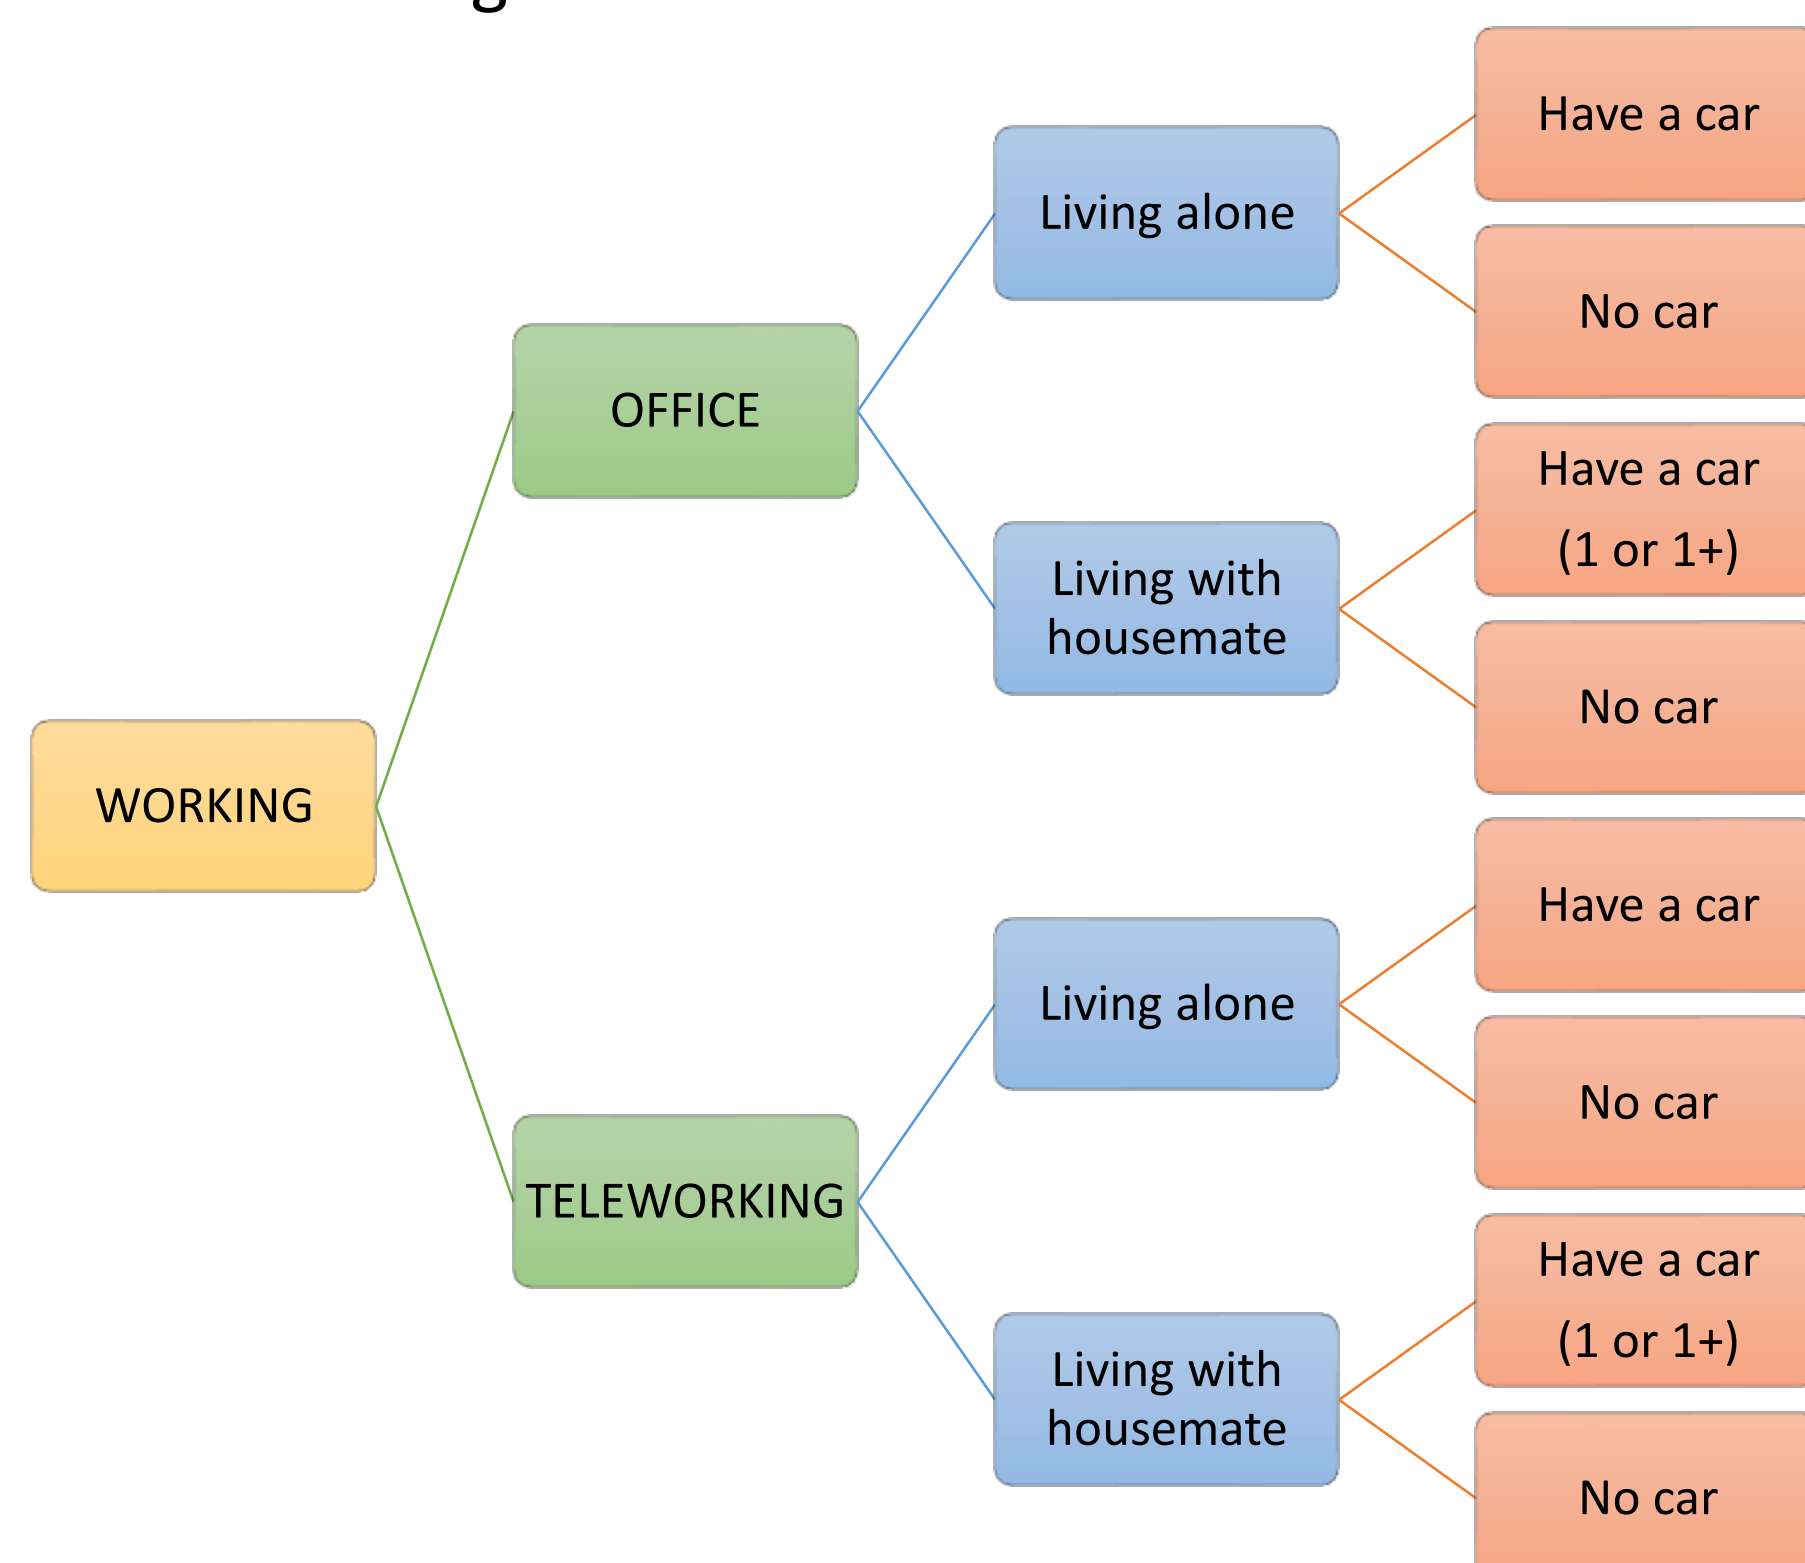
WORKING

OFFICE

Living alone

Have a car

No car

Living with housemate

Have a car (1 or 1+)

No car

TELEWORKING

Living alone

Have a car

No car

Living with housemate

Have a car (1 or 1+)

No car